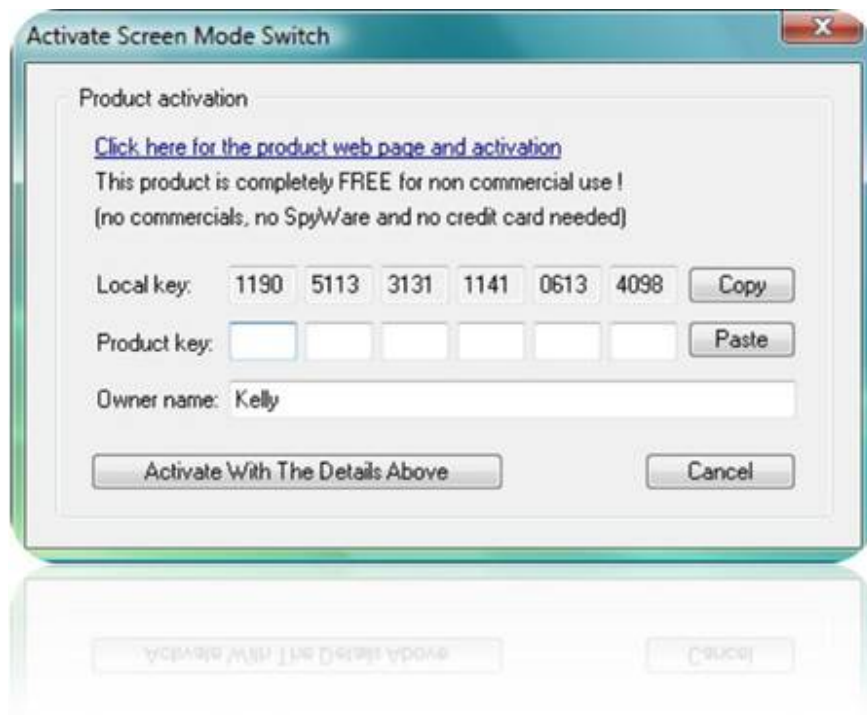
Activate Screen Mode Switch

Product activation

Click here for the product web page and activation

This product is completely FREE for non commercial use !

(no commercials, no SpyWare and no credit card needed)

Local key: 1190 5113 3131 1141 0613 4098 Copy

Product key: Paste

Owner name: Kelly

Activate With The Details Above

Cancel